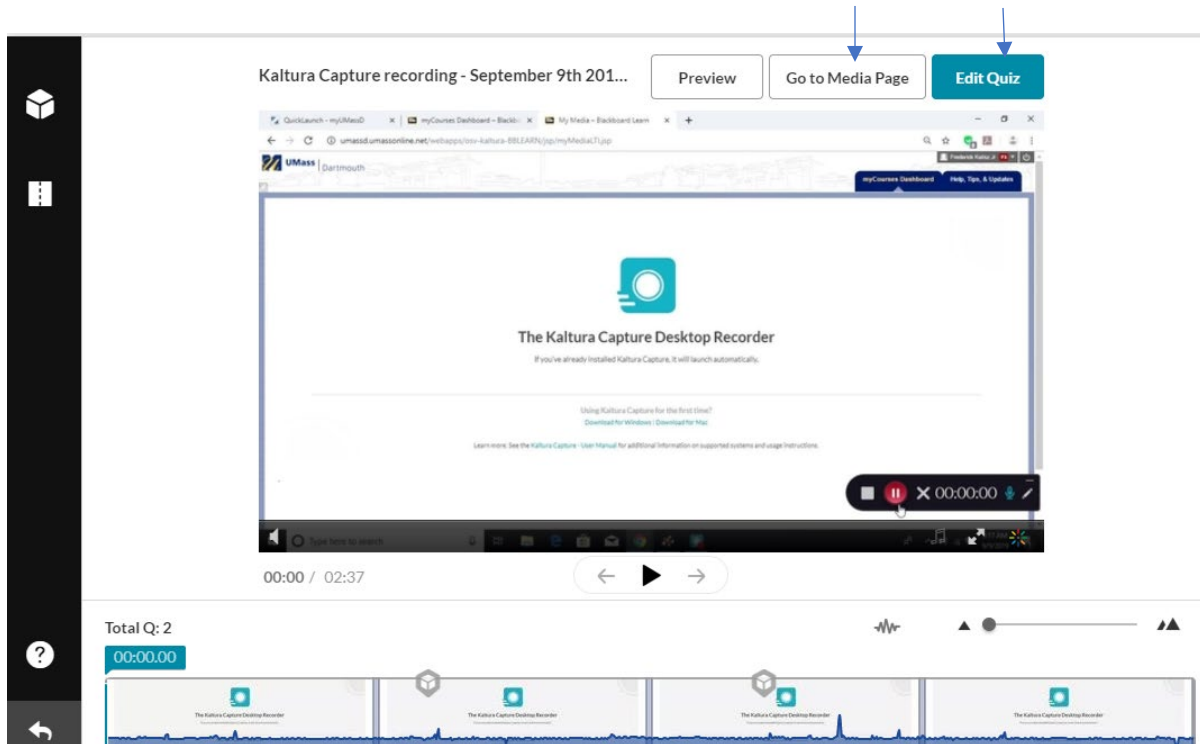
Kaltura Capture recording - September 9th 201...

Preview

Go to Media Page

Edit Quiz

QuickLaunch - myUMassD

myCourses Dashboard – Blackbo

My Media – Blackboard Learn

umassd.umassonline.net/webapps/osv-kaltura-BBLEARN/jsp/myMediaLTI.jsp

UMass | Dartmouth

myCourses Dashboard

Help, Tips, & Updates

The Kaltura Capture Desktop Recorder

If you've already installed Kaltura Capture, it will launch automatically.

Using Kaltura Capture for the first time?

Download for Windows | Download for Mac

Learn more: See the Kaltura Capture - User Manual for additional information on supported systems and usage instructions.

00:00:00

Type here to search

00:00 / 02:37

Total Q: 2

00:00.00

The Kaltura Capture Desktop Recorder

The Kaltura Capture Desktop Recorder

The Kaltura Capture Desktop Recorder

The Kaltura Capture Desktop Recorder